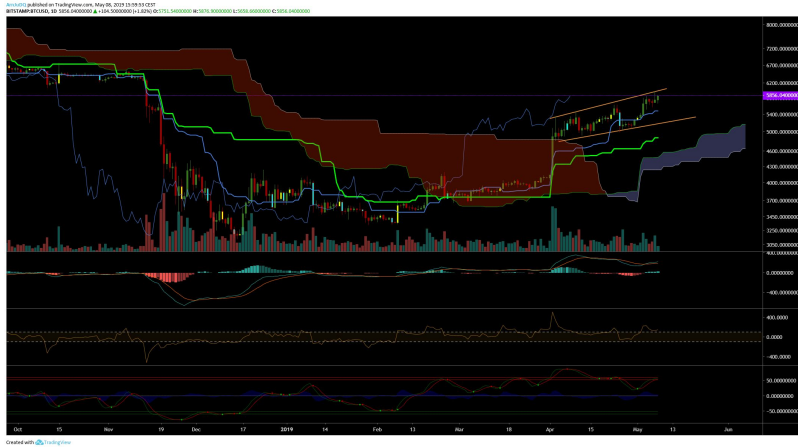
AnnaDEQ published on TradingView.com, May 08, 2019 15:59:53 CEST
BITSTAMP:BTCUSD, 1D 5856.04000000 ▲ +104.50000000 (+1.82%) O:5751.54000000 H:5870.00000000 L:5650.00000000 C:5856.04000000

8000.000000
7200.000000
6700.000000
6200.000000
5856.040000
5400.000000
5000.000000
4600.000000
4300.000000
4000.000000
3700.000000
3450.000000
3200.000000
3050.000000

0.000000
-400.000000

400.0000
0.0000
-400.0000

50.000000
0.000000
-50.000000

Oct 15 Nov 19 Dec 17 2019 14 Feb 11 Mar 18 Apr 15 May 13 Jun

Created with TradingView